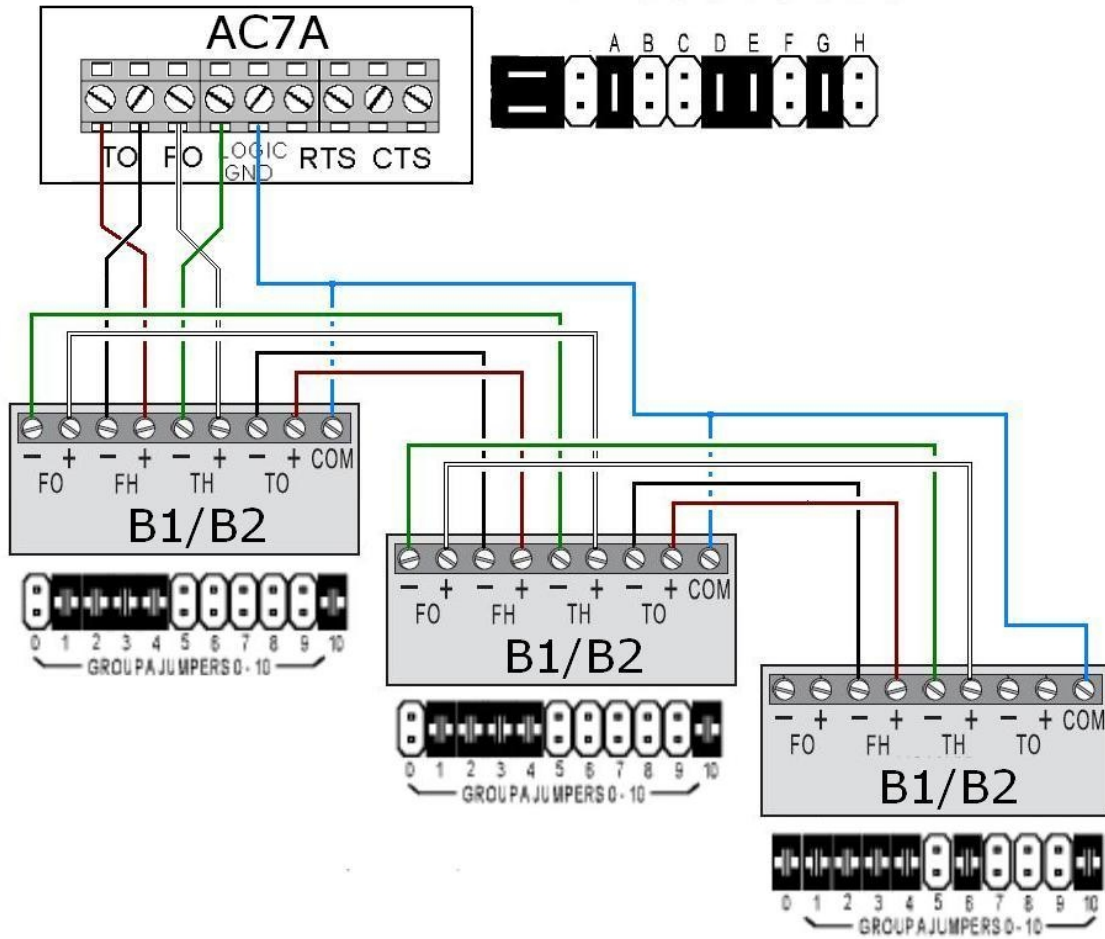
AC7A

TO FO LOGIC GND RTS CTS

A B C D E F G H

− + − + − + − + COM
FO FH TH TO
B1/B2

0 1 2 3 4 5 6 7 8 9 10
GROUP A JUMPERS 0 - 10

− + − + − + − + COM
FO FH TH TO
B1/B2

0 1 2 3 4 5 6 7 8 9 10
GROUP A JUMPERS 0 - 10

− + − + − + − + COM
FO FH TH TO
B1/B2

0 1 2 3 4 5 6 7 8 9 10
GROUP A JUMPERS 0 - 10